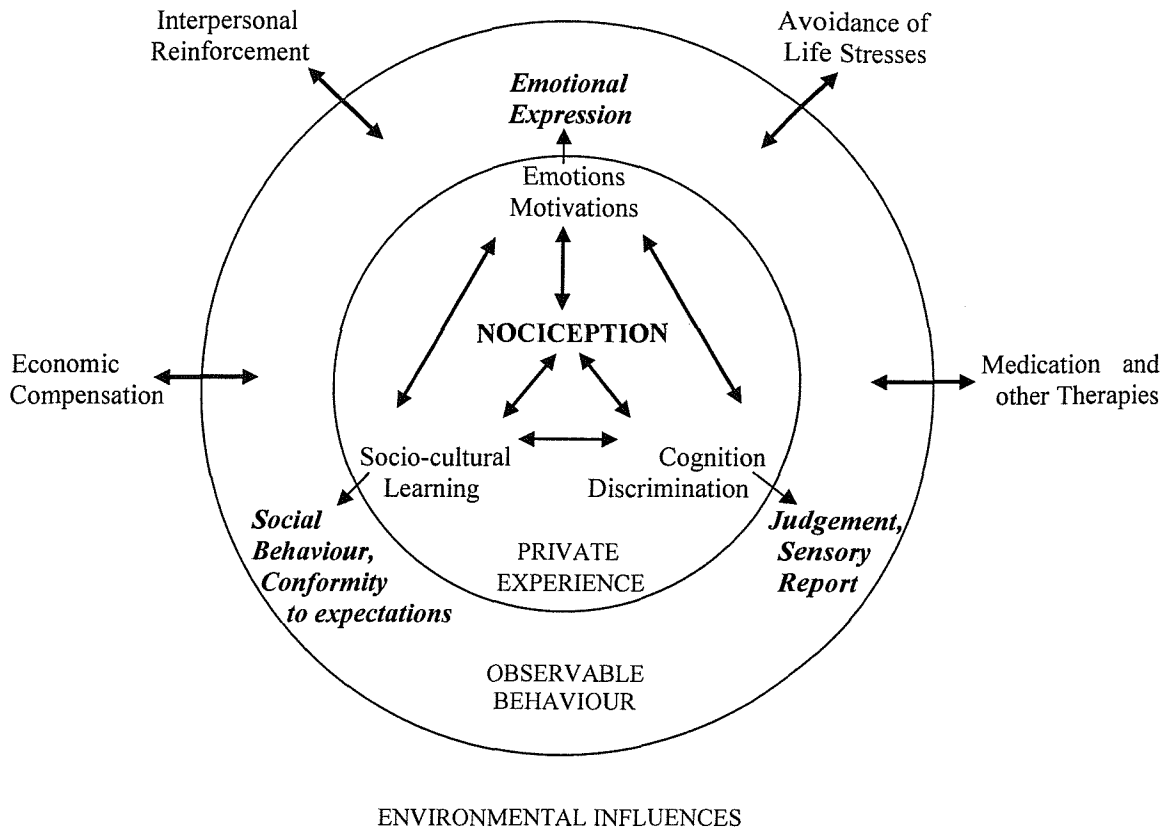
Interpersonal Reinforcement

Avoidance of Life Stresses

Emotional Expression

Emotions Motivations

NOCICEPTION

Economic Compensation

Medication and other Therapies

Socio-cultural Learning

Cognition Discrimination

Social Behaviour, Conformity to expectations

PRIVATE EXPERIENCE

Judgement, Sensory Report

OBSERVABLE BEHAVIOUR

ENVIRONMENTAL INFLUENCES